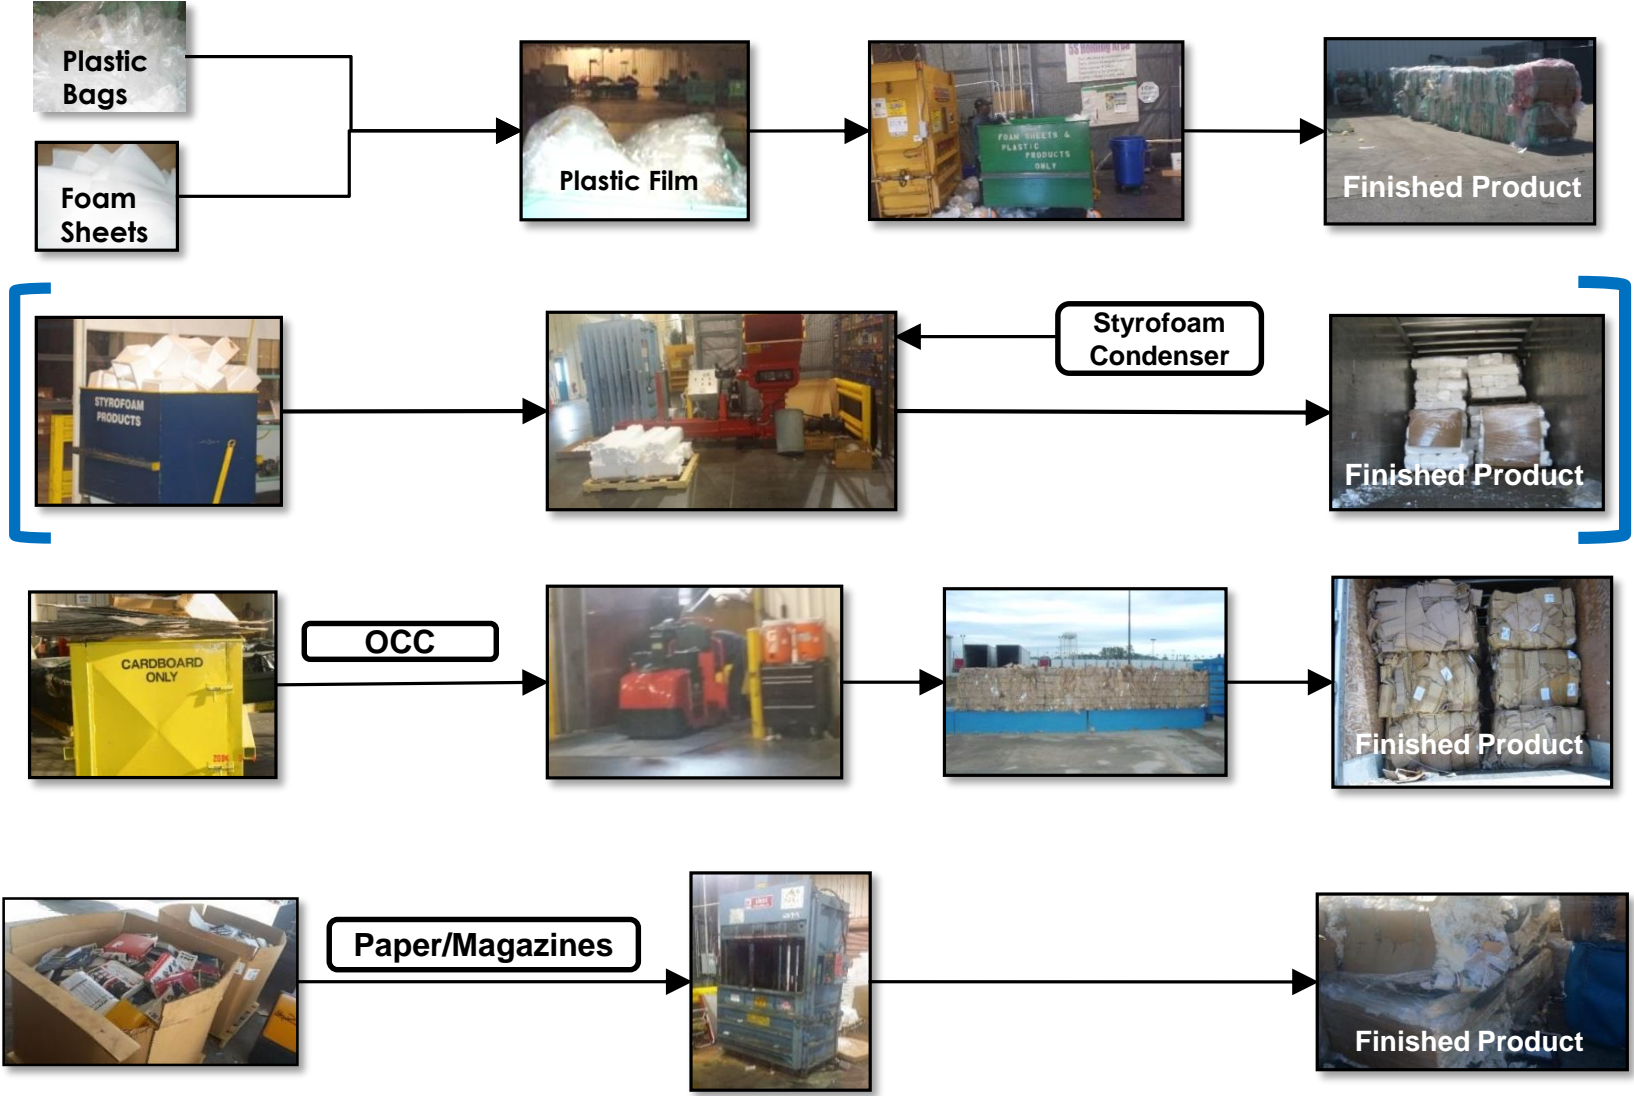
Plastic Bags

Foam Sheets

Plastic Film

FOAM SHEETS & PLASTIC PRODUCTS ONLY

Finished Product

STYROFOAM PRODUCTS

Styrofoam Condenser

Finished Product

CARDBOARD ONLY

OCC

Finished Product

Paper/Magazines

Finished Product